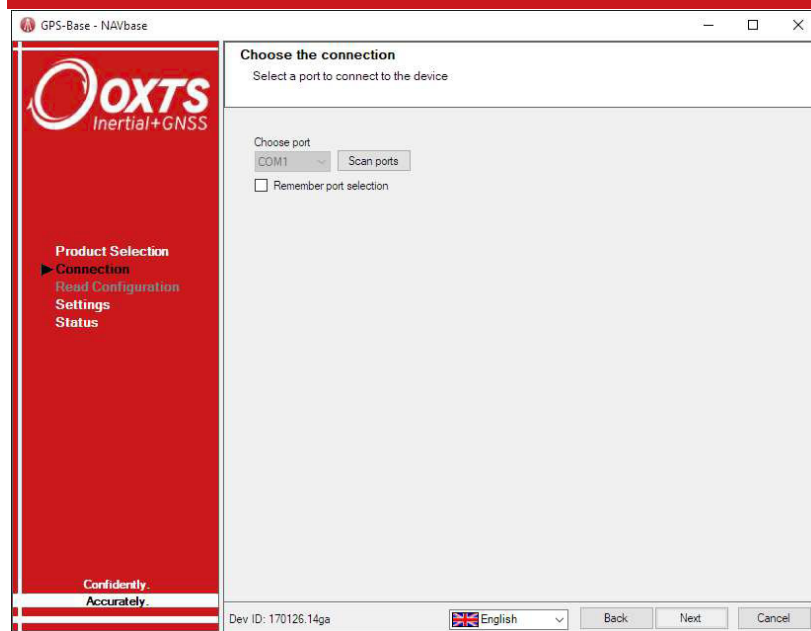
GPS-Base - NAVbase

OXTS
Inertial+GNSS

Choose the connection
Select a port to connect to the device

Choose port
COM1
Scan ports
Remember port selection

Product Selection
Connection
Read Configuration
Settings
Status

Confidently.
Accurately.

Dev ID: 170126.14ga
English
Back
Next
Cancel